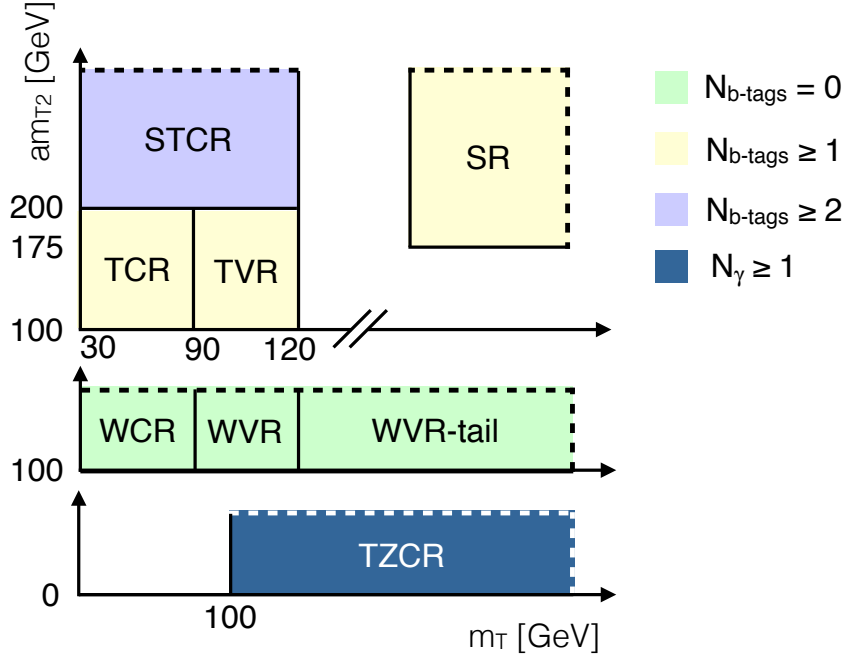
$am_{T2}$ [GeV]

STCR

200

175

TCR

TVR

100

30

90

120

SR

$N_{b\text{-tags}} = 0$

$N_{b\text{-tags}} \geq 1$

$N_{b\text{-tags}} \geq 2$

$N_{\gamma} \geq 1$

WCR

WVR

WVR-tail

100

TZCR

0

100

$m_T$ [GeV]